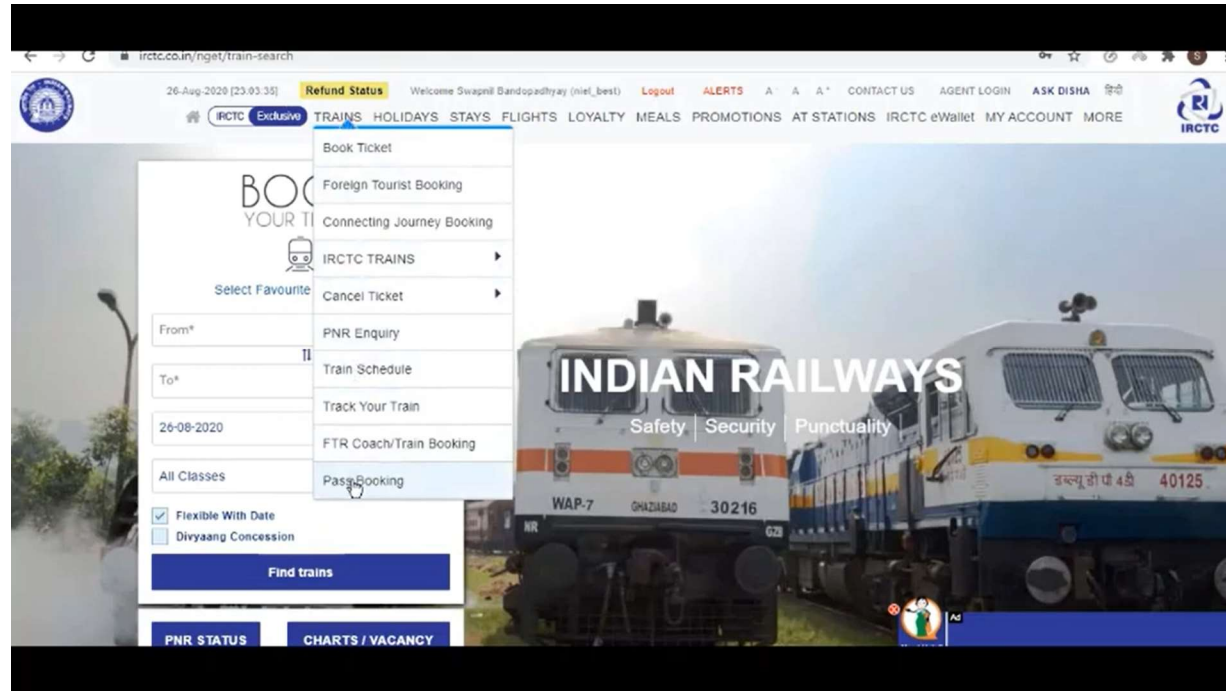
irctc.co.in/nget/train-search

26-Aug-2020 [23:03:35] Refund Status Welcome Swapnil Bandopadhyay (niel_best) Logout ALERTS A A A+ CONTACT US AGENT LOGIN ASK DISHA हिंदी

IRCTC Exclusive TRAINS HOLIDAYS STAYS FLIGHTS LOYALTY MEALS PROMOTIONS AT STATIONS IRCTC eWallet MY ACCOUNT MORE

IRCTC

Book Ticket
Foreign Tourist Booking
Connecting Journey Booking
IRCTC TRAINS
Cancel Ticket
PNR Enquiry
Train Schedule
Track Your Train
FTR Coach/Train Booking
Pass Booking

BOO
YOUR T

Select Favourite

From*
To*
26-08-2020
All Classes
Flexible With Date
Divyaang Concession
Find trains

PNR STATUS
CHARTS / VACANCY

INDIAN RAILWAYS
Safety | Security | Punctuality

WAP-7 GHAZIABAD 30216
NR
डब्लू डी पी 4डी 40125

Ad